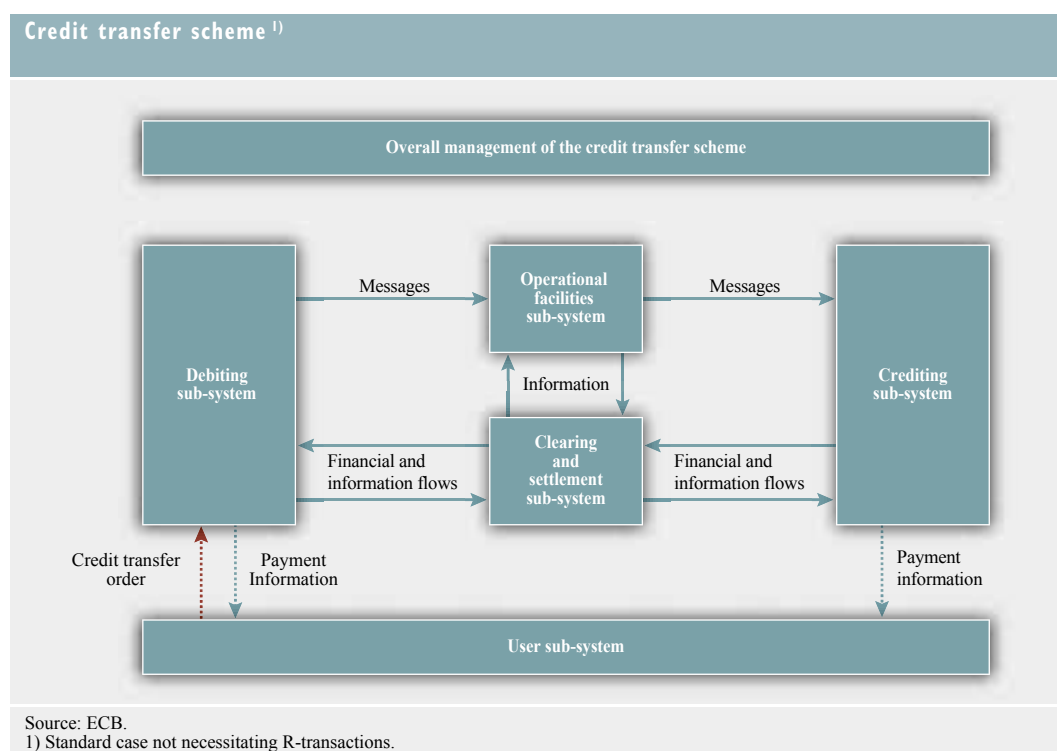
Credit transfer scheme $^{1)}$

Overall management of the credit transfer scheme

Debiting sub-system

Messages

Operational facilities sub-system

Messages

Crediting sub-system

Information

Clearing and settlement sub-system

Financial and information flows

Financial and information flows

Credit transfer order

Payment Information

Payment information

User sub-system

Source: ECB.
1) Standard case not necessitating R-transactions.